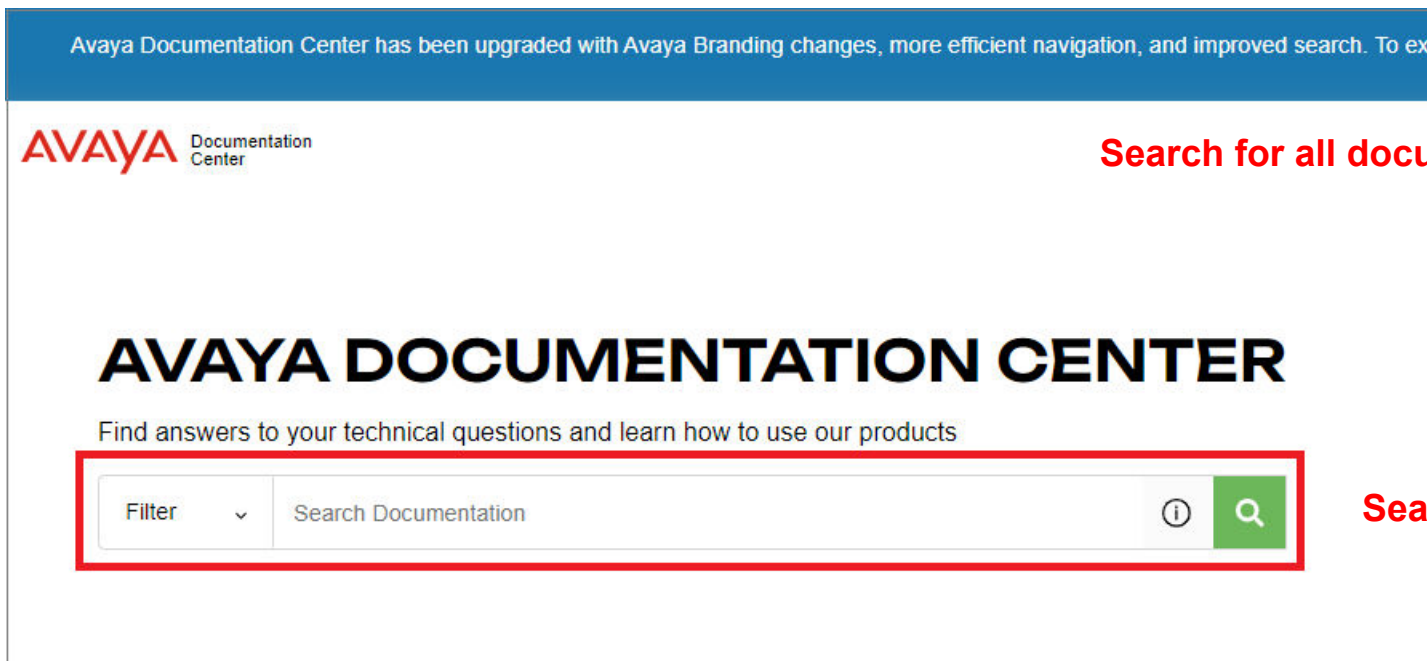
Avaya Documentation Center has been upgraded with Avaya Branding changes, more efficient navigation, and improved search. To ex

AVAYA Documentation Center

Search for all docu

AVAYA DOCUMENTATION CENTER

Find answers to your technical questions and learn how to use our products

Filter

Search Documentation

Sea